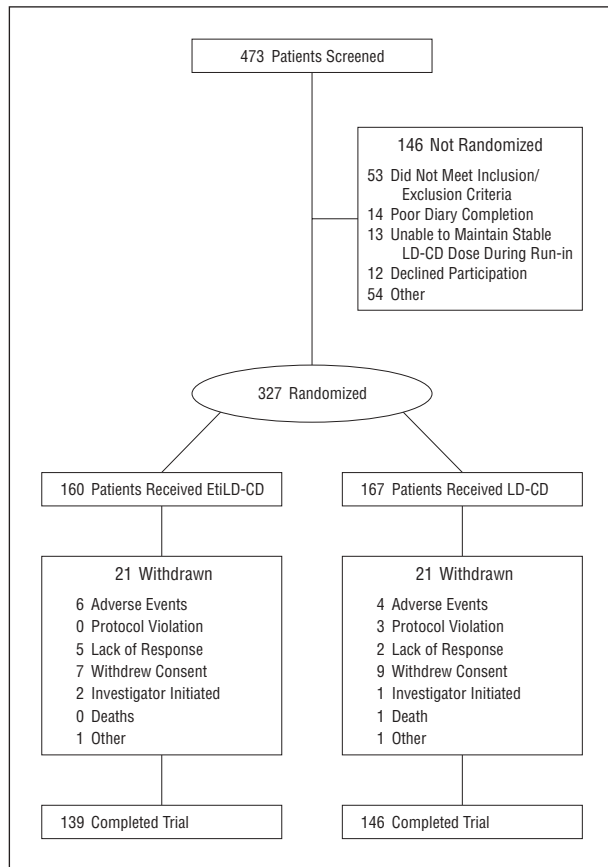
473 Patients Screened

146 Not Randomized
53 Did Not Meet Inclusion/ Exclusion Criteria
14 Poor Diary Completion
13 Unable to Maintain Stable LD-CD Dose During Run-in
12 Declined Participation
54 Other

327 Randomized

160 Patients Received EtiLD-CD

167 Patients Received LD-CD

21 Withdrawn
6 Adverse Events
0 Protocol Violation
5 Lack of Response
7 Withdrew Consent
2 Investigator Initiated
0 Deaths
1 Other

21 Withdrawn
4 Adverse Events
3 Protocol Violation
2 Lack of Response
9 Withdrew Consent
1 Investigator Initiated
1 Death
1 Other

139 Completed Trial

146 Completed Trial